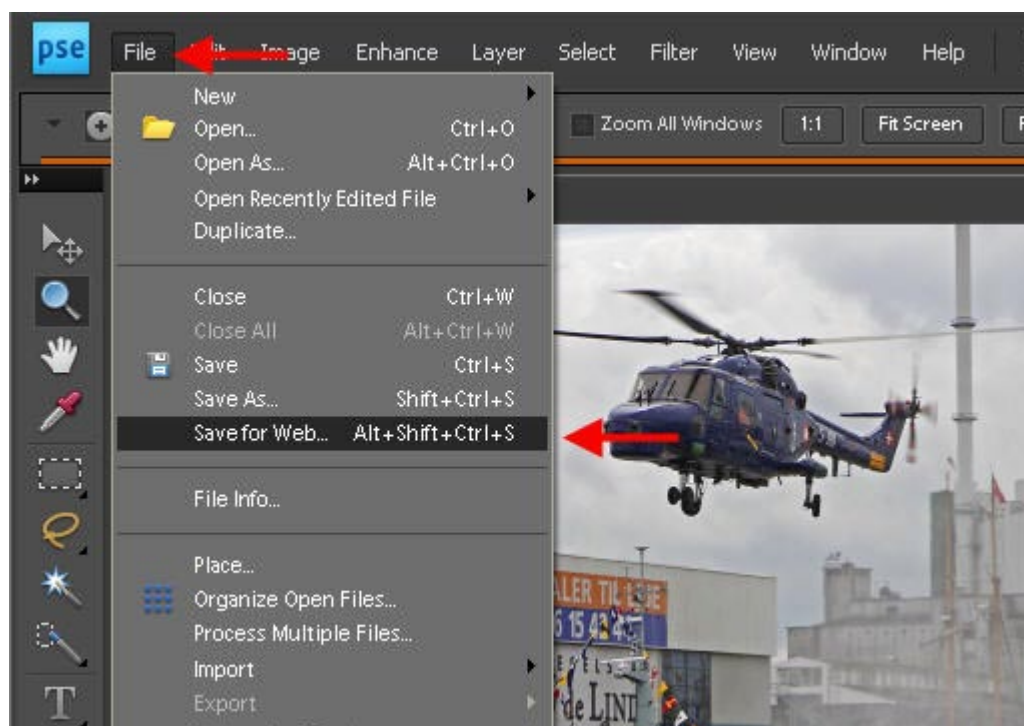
pse File Edit Image Enhance Layer Select Filter View Window Help

Zoom All Windows 1:1 Fit Screen

New
Open... Ctrl+O
Open As... Alt+Ctrl+O
Open Recently Edited File
Duplicate...

Close Ctrl+W
Close All Alt+Ctrl+W
Save Ctrl+S
Save As... Shift+Ctrl+S
Save for Web... Alt+Shift+Ctrl+S

File Info...

Place...
Organize Open Files...
Process Multiple Files...
Import
Export

ALER TIL LEJE
6 15 4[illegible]
de LIND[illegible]